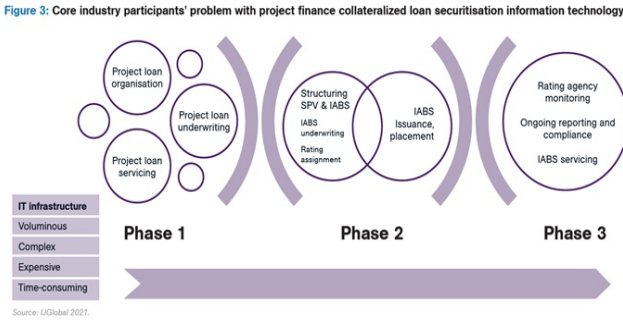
Figure 3: Core industry participants' problem with project finance collateralized loan securitisation information technology

Project loan organisation

Project loan underwriting

Project loan servicing

Structuring SPV & IABS

IABS underwriting

Rating assignment

IABS Issuance, placement

Rating agency monitoring

Ongoing reporting and compliance

IABS servicing

IT infrastructure

Voluminous

Complex

Expensive

Time-consuming

Phase 1

Phase 2

Phase 3

Source: IJGlobal 2021.